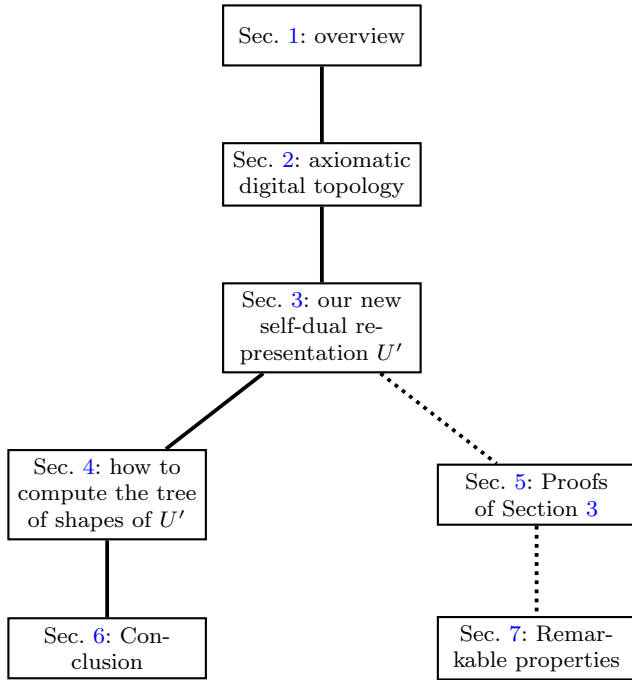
Sec. 1: overview

Sec. 2: axiomatic digital topology

Sec. 3: our new self-dual representation $U'$

Sec. 4: how to compute the tree of shapes of $U'$

Sec. 5: Proofs of Section 3

Sec. 6: Conclusion

Sec. 7: Remarkable properties